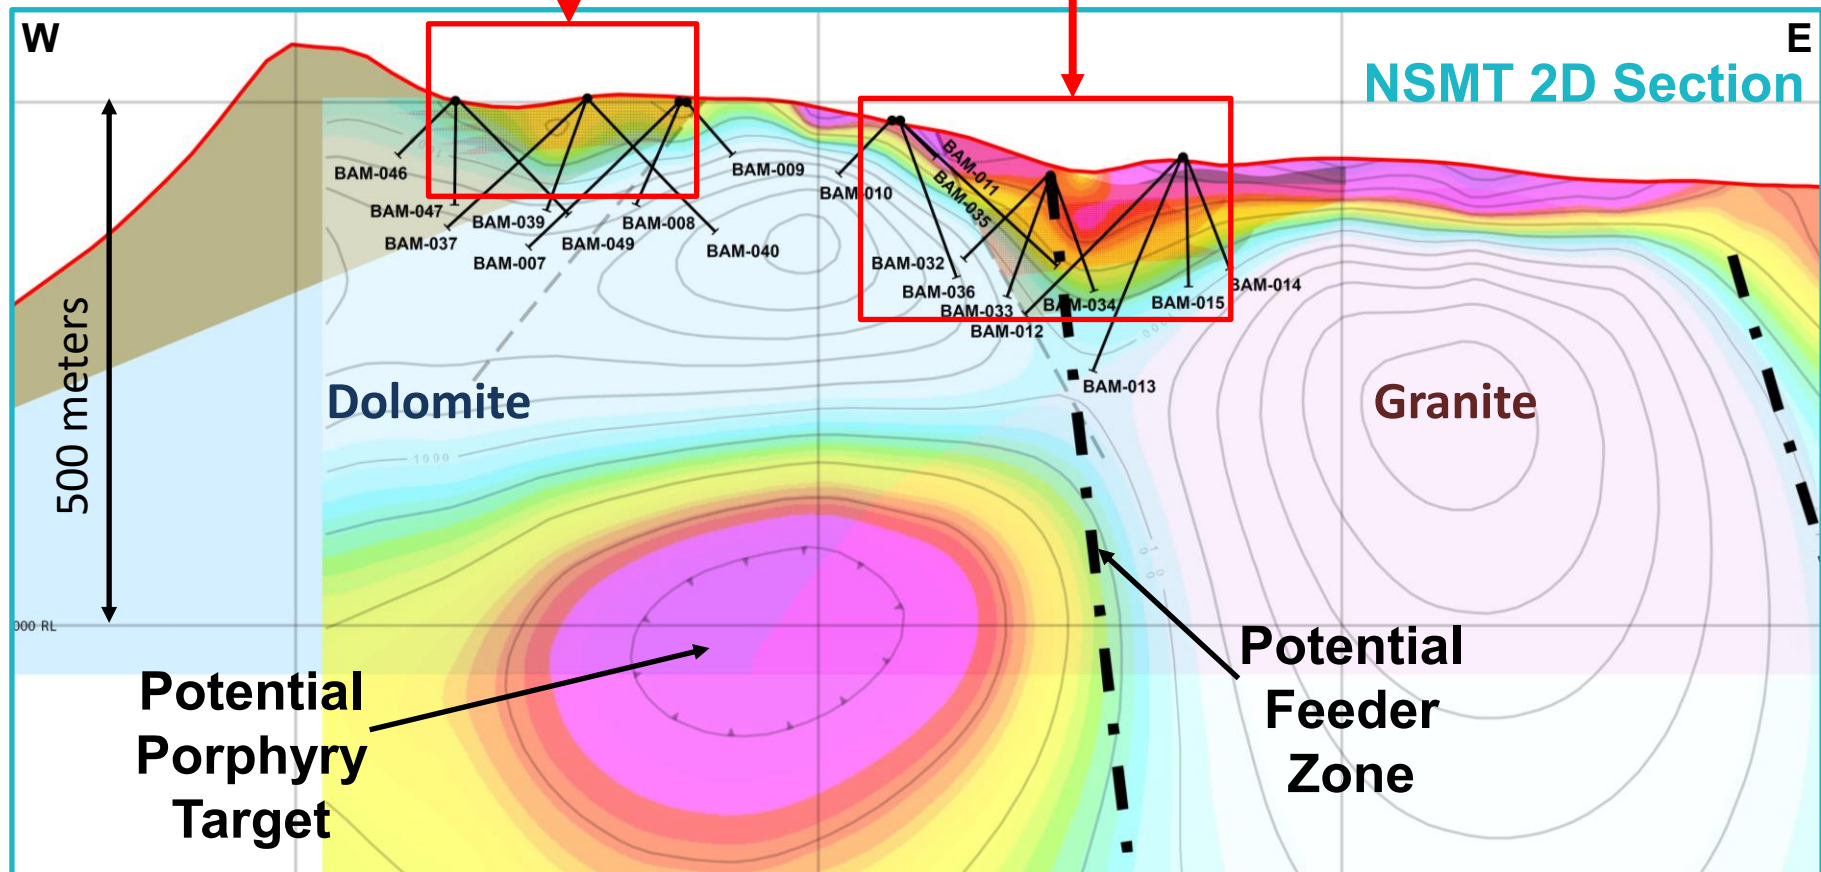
W

E

NSMT 2D Section

500 meters

BAM-046
BAM-047
BAM-037
BAM-039
BAM-007
BAM-049
BAM-008
BAM-040
BAM-009
BAM-010
BAM-011
BAM-035
BAM-032
BAM-036
BAM-033
BAM-012
BAM-034
BAM-015
BAM-014
BAM-013

Dolomite

Granite

1090

000 RL

Potential Porphyry Target

Potential Feeder Zone